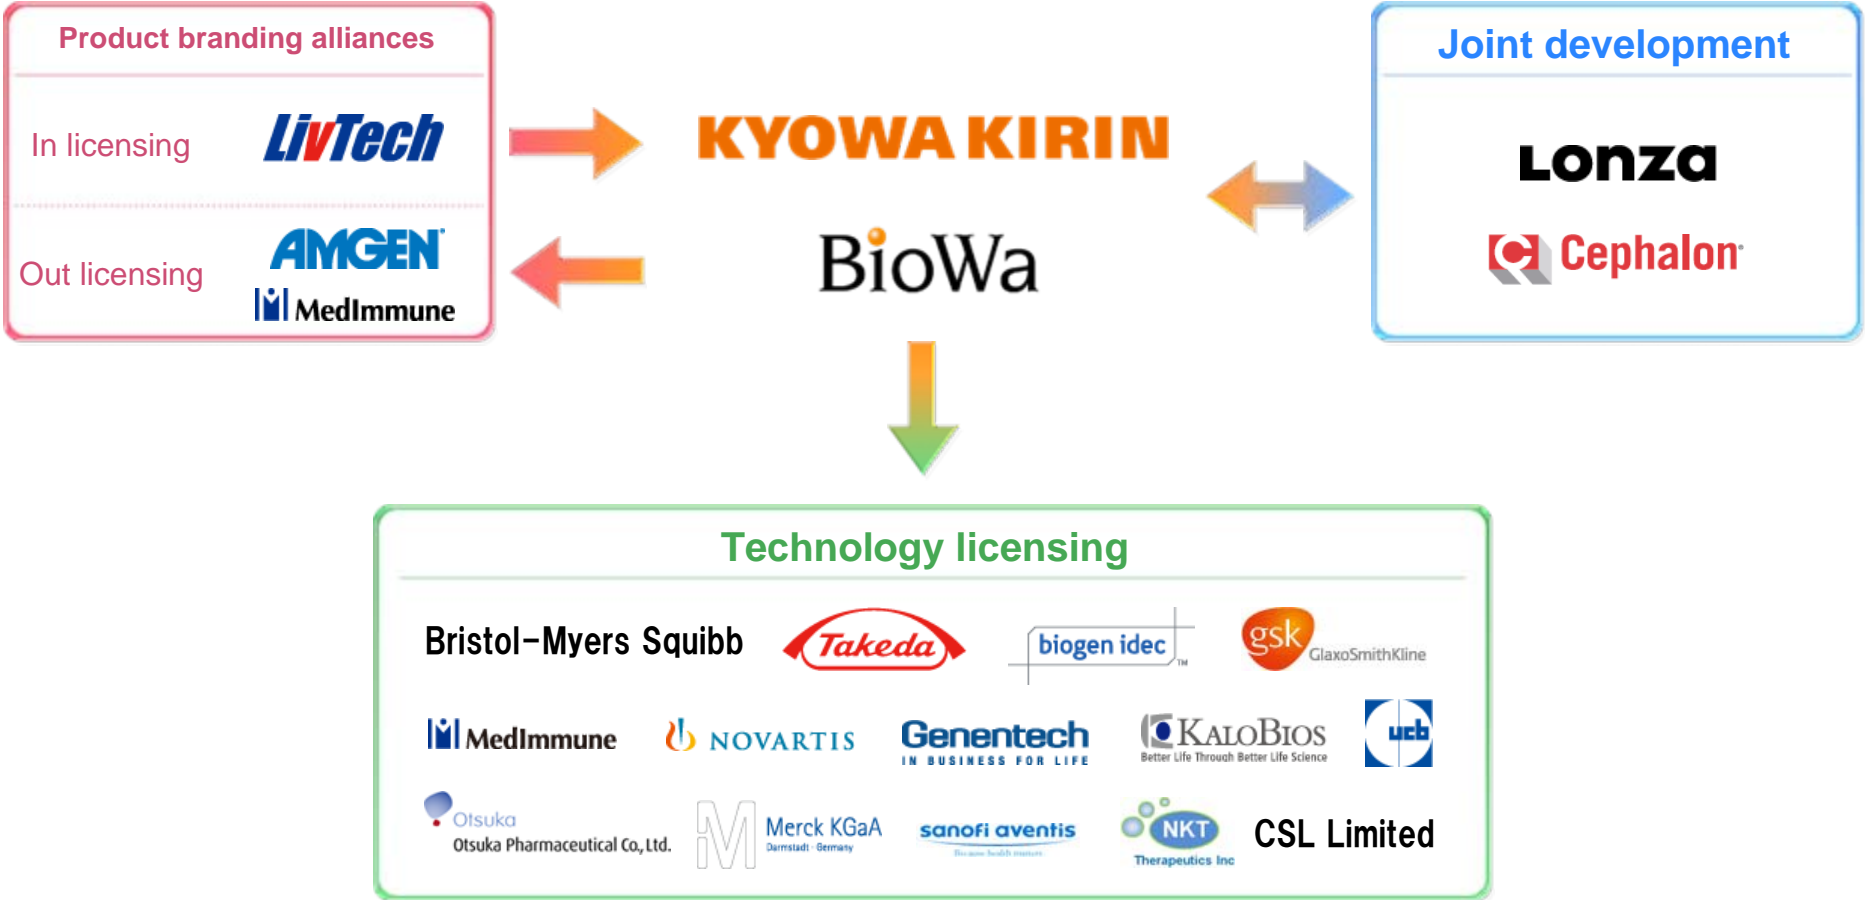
Product branding alliances

In licensing LivTech

Out licensing AMGEN MedImmune

KYOWA KIRIN

BioWa

Joint development

Lonza

Cephalon

Technology licensing

Bristol-Myers Squibb Takeda biogen idec gsk GlaxoSmithKline

MedImmune NOVARTIS Genentech IN BUSINESS FOR LIFE KaloBios Better Life Through Better Life Science ucb

Otsuka Otsuka Pharmaceutical Co., Ltd. Merck KGaA Darmstadt · Germany sanofi aventis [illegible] NKT Therapeutics Inc CSL Limited